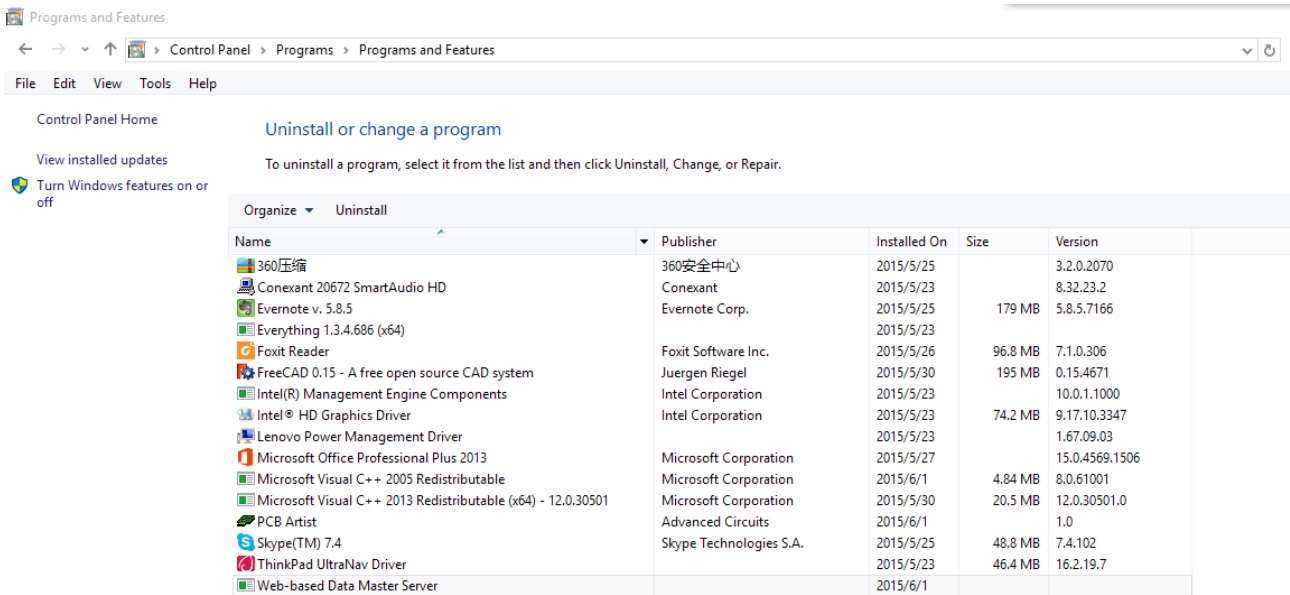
Programs and Features

← → ⌄ ↑ > Control Panel > Programs > Programs and Features

File Edit View Tools Help

Control Panel Home

View installed updates

Turn Windows features on or off

Uninstall or change a program

To uninstall a program, select it from the list and then click Uninstall, Change, or Repair.

Organize ▾ Uninstall

| Name | Publisher | Installed On | Size | Version |
|---|---|---|---|---|
| 360压缩 | 360安全中心 | 2015/5/25 | | 3.2.0.2070 |
| Conexant 20672 SmartAudio HD | Conexant | 2015/5/23 | | 8.32.23.2 |
| Evernote v. 5.8.5 | Evernote Corp. | 2015/5/25 | 179 MB | 5.8.5.7166 |
| Everything 1.3.4.686 (x64) | | 2015/5/23 | | |
| Foxit Reader | Foxit Software Inc. | 2015/5/26 | 96.8 MB | 7.1.0.306 |
| FreeCAD 0.15 - A free open source CAD system | Juergen Riegel | 2015/5/30 | 195 MB | 0.15.4671 |
| Intel(R) Management Engine Components | Intel Corporation | 2015/5/23 | | 10.0.1.1000 |
| Intel® HD Graphics Driver | Intel Corporation | 2015/5/23 | 74.2 MB | 9.17.10.3347 |
| Lenovo Power Management Driver | | 2015/5/23 | | 1.67.09.03 |
| Microsoft Office Professional Plus 2013 | Microsoft Corporation | 2015/5/27 | | 15.0.4569.1506 |
| Microsoft Visual C++ 2005 Redistributable | Microsoft Corporation | 2015/6/1 | 4.84 MB | 8.0.61001 |
| Microsoft Visual C++ 2013 Redistributable (x64) - 12.0.30501 | Microsoft Corporation | 2015/5/30 | 20.5 MB | 12.0.30501.0 |
| PCB Artist | Advanced Circuits | 2015/6/1 | | 1.0 |
| Skype(TM) 7.4 | Skype Technologies S.A. | 2015/5/25 | 48.8 MB | 7.4.102 |
| ThinkPad UltraNav Driver | | 2015/5/23 | 46.4 MB | 16.2.19.7 |
| Web-based Data Master Server | | 2015/6/1 | | |